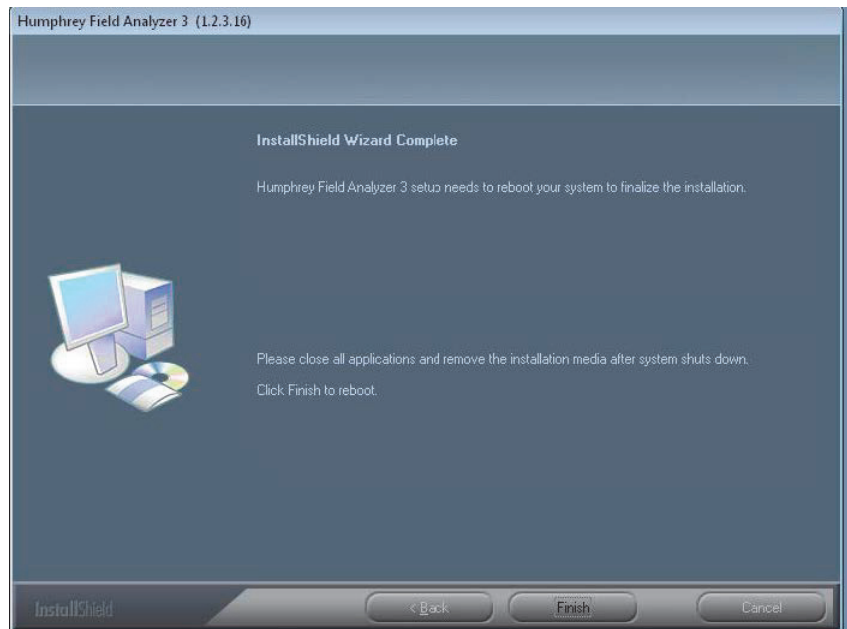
Humphrey Field Analyzer 3 (1.2.3.16)

InstallShield Wizard Complete

Humphrey Field Analyzer 3 setup needs to reboot your system to finalize the installation.

Please close all applications and remove the installation media after system shuts down.

Click Finish to reboot.

InstallShield

< Back

Finish

Cancel